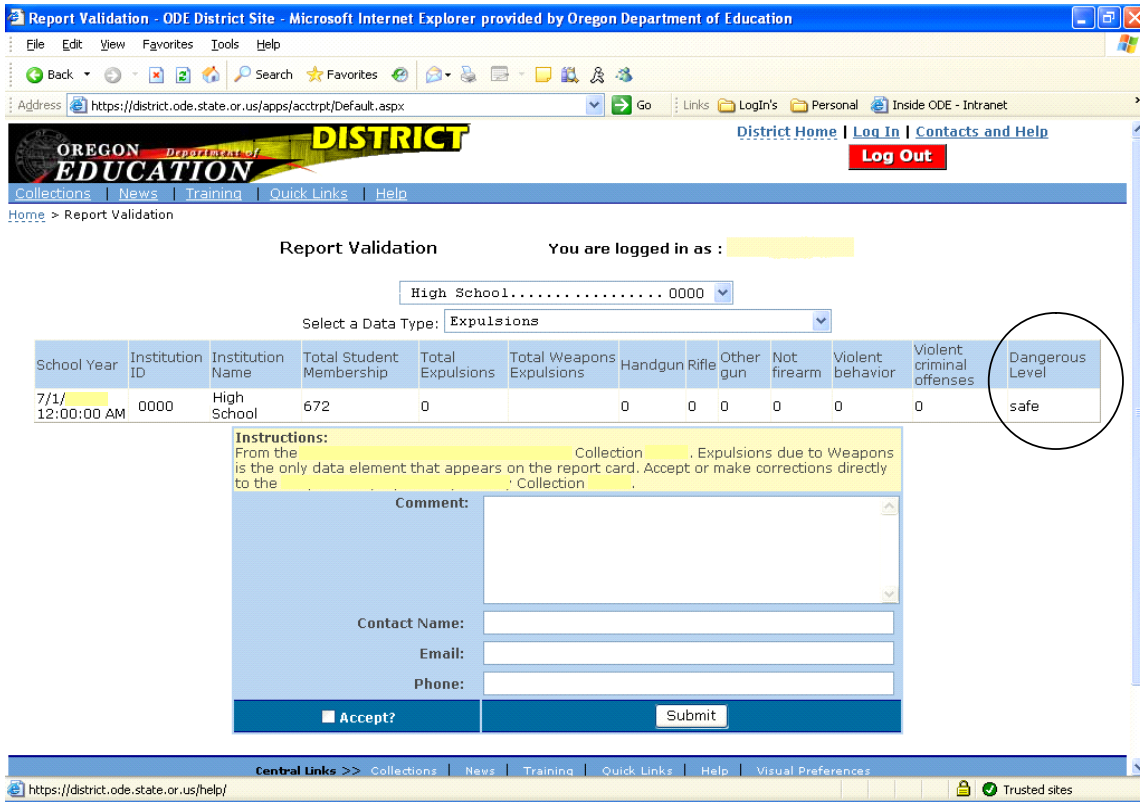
Report Validation - ODE District Site - Microsoft Internet Explorer provided by Oregon Department of Education

File Edit View Favorites Tools Help

Back Search Favorites

Address https://district.ode.state.or.us/apps/acctrpt/Default.aspx Go Links LogIn's Personal Inside ODE - Intranet

OREGON Department of EDUCATION DISTRICT

District Home | Log In | Contacts and Help

Log Out

Collections | News | Training | Quick Links | Help

Home > Report Validation

Report Validation

You are logged in as :

High School.................. 0000

Select a Data Type: Expulsions

| School Year | Institution ID | Institution Name | Total Student Membership | Total Expulsions | Total Weapons Expulsions | Handgun | Rifle | Other gun | Not firearm | Violent behavior | Violent criminal offenses | Dangerous Level |
|---|---|---|---|---|---|---|---|---|---|---|---|---|
| 7/1/ 12:00:00 AM | 0000 | High School | 672 | 0 | | 0 | 0 | 0 | 0 | 0 | 0 | safe |

Instructions:
From the Collection . Expulsions due to Weapons is the only data element that appears on the report card. Accept or make corrections directly to the ' Collection .

Comment:

Contact Name:

Email:

Phone:

Accept?

Submit

Central Links >> Collections | News | Training | Quick Links | Help | Visual Preferences

https://district.ode.state.or.us/help/

Trusted sites